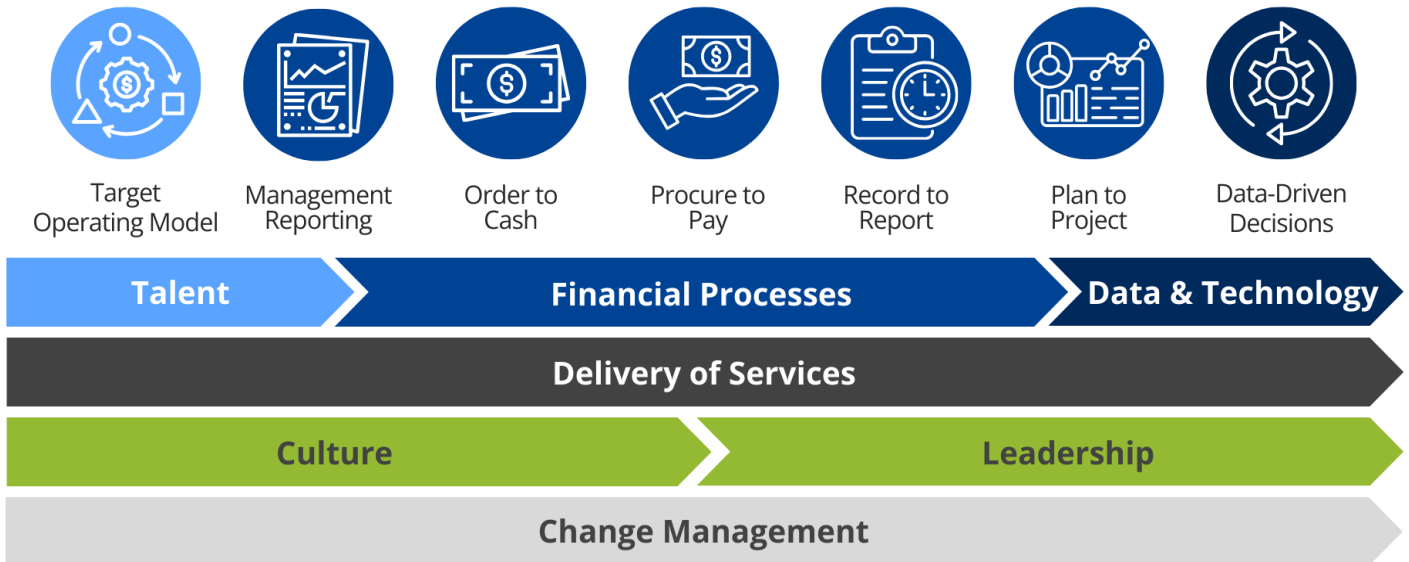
Target Operating Model

Management Reporting

Order to Cash

Procure to Pay

Record to Report

Plan to Project

Data-Driven Decisions

Talent

Financial Processes

Data & Technology

Delivery of Services

Culture

Leadership

Change Management